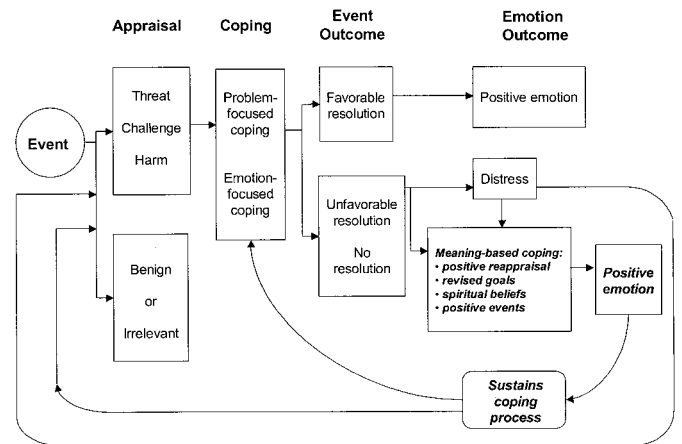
Appraisal

Coping

Event Outcome

Emotion Outcome

Event

Threat
Challenge
Harm

Benign
or
Irrelevant

Problem-focused coping

Emotion-focused coping

Favorable resolution

Positive emotion

Unfavorable resolution

No resolution

Distress

Meaning-based coping:
• positive reappraisal
• revised goals
• spiritual beliefs
• positive events

Positive emotion

Sustains coping process